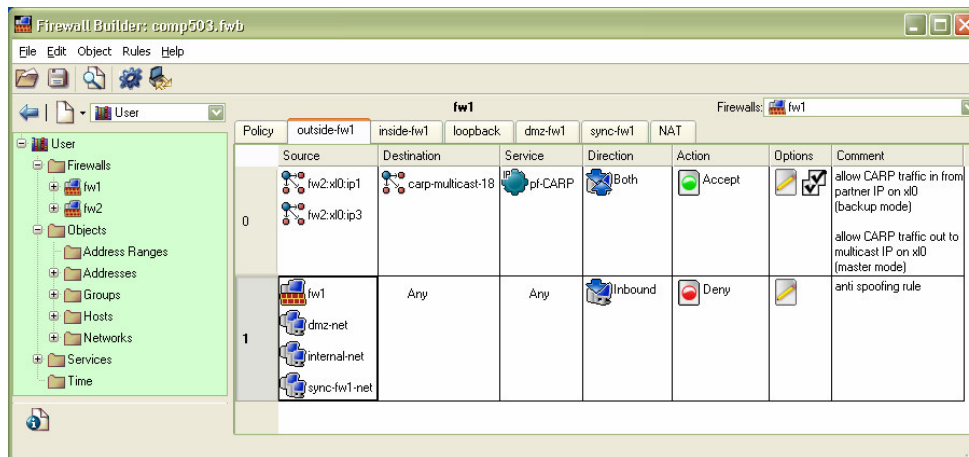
Firewall Builder: comp503.fwb

File Edit Object Rules Help

User

User
Firewalls
fw1
fw2
Objects
Address Ranges
Addresses
Groups
Hosts
Networks
Services
Time

fw1

Firewalls: fw1

Policy | outside-fw1 | inside-fw1 | loopback | dmz-fw1 | sync-fw1 | NAT

| | Source | Destination | Service | Direction | Action | Options | Comment |
|---|---|---|---|---|---|---|---|
| 0 | fw2:xl0:ip1 fw2:xl0:ip3 | carp-multicast-18 | pf-CARP | Both | Accept | | allow CARP traffic in from partner IP on xl0 (backup mode) allow CARP traffic out to multicast IP on xl0 (master mode) |
| 1 | fw1 dmz-net internal-net sync-fw1-net | Any | Any | Inbound | Deny | | anti spoofing rule |